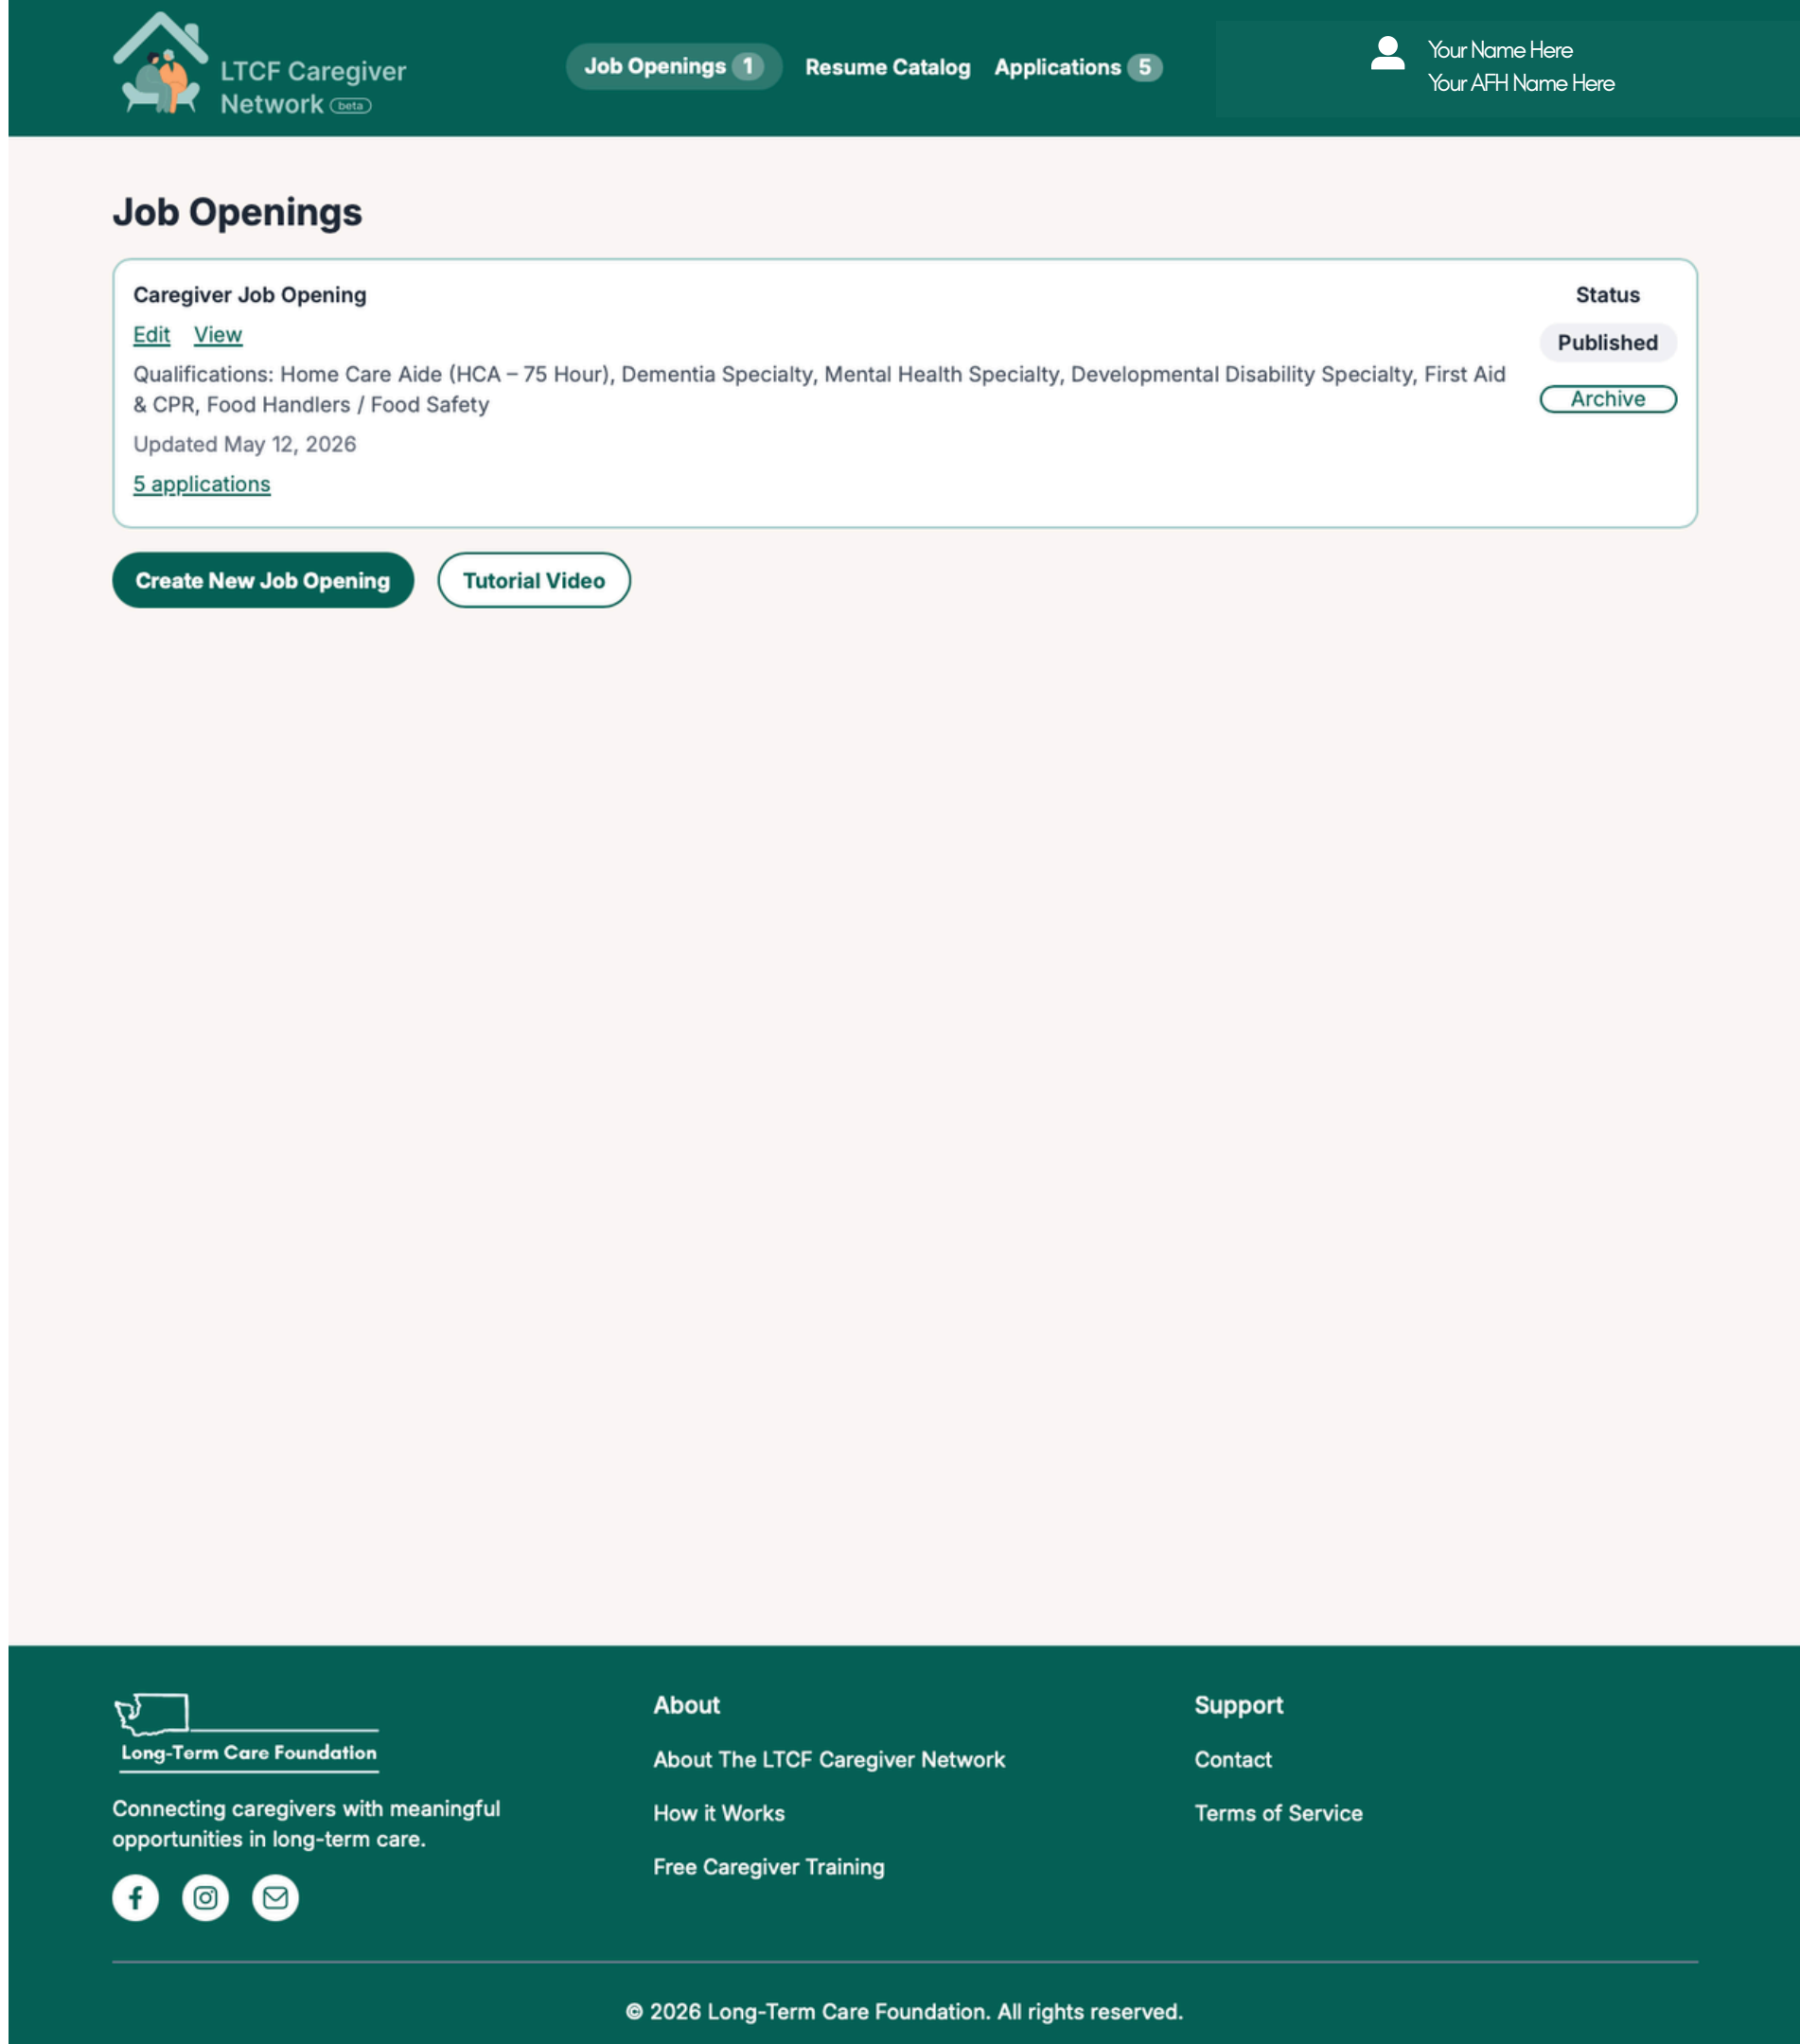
LTCF Caregiver Network beta

Job Openings 1 Resume Catalog Applications 5

Your Name Here
Your AFH Name Here

Job Openings

Caregiver Job Opening

Edit View

Qualifications: Home Care Aide (HCA – 75 Hour), Dementia Specialty, Mental Health Specialty, Developmental Disability Specialty, First Aid & CPR, Food Handlers / Food Safety

Updated May 12, 2026

5 applications

Status

Published

Archive

Create New Job Opening

Tutorial Video

Long-Term Care Foundation

Connecting caregivers with meaningful opportunities in long-term care.

About

About The LTCF Caregiver Network

How it Works

Free Caregiver Training

Support

Contact

Terms of Service

© 2026 Long-Term Care Foundation. All rights reserved.